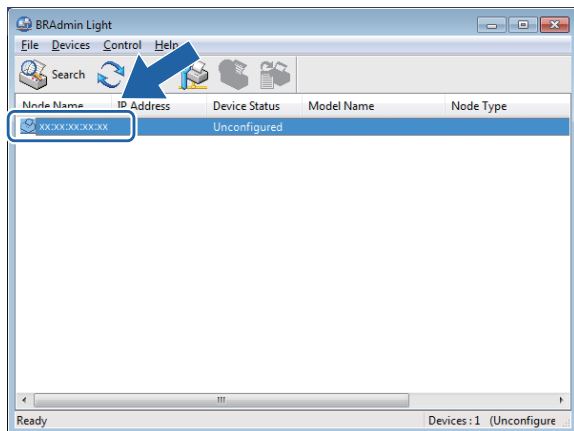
BRAdmin Light

File Devices Control Help

Search

| Node Name | IP Address | Device Status | Model Name | Node Type |
|---|---|---|---|---|
| xx:xx:xx:xx:xx:xx | | Unconfigured | | |

III

Ready

Devices : 1 (Unconfigure